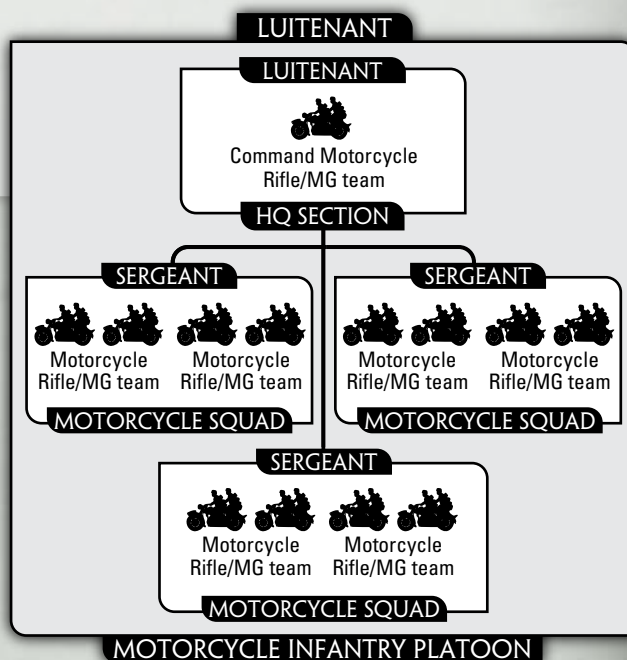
LUITENANT

LUITENANT

Command Motorcycle Rifle/MG team

HQ SECTION

SERGEANT

Motorcycle Rifle/MG team

Motorcycle Rifle/MG team

MOTORCYCLE SQUAD

SERGEANT

Motorcycle Rifle/MG team

Motorcycle Rifle/MG team

MOTORCYCLE SQUAD

SERGEANT

Motorcycle Rifle/MG team

Motorcycle Rifle/MG team

MOTORCYCLE SQUAD

MOTORCYCLE INFANTRY PLATOON